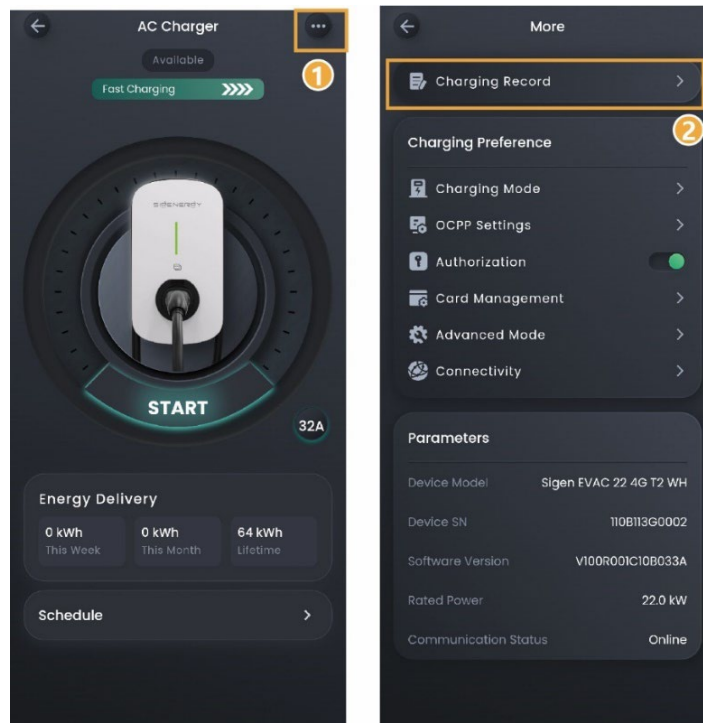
AC Charger

①

Available

Fast Charging

sigenergy

START

32A

Energy Delivery

| 0 kWh | 0 kWh | 64 kWh |
|---|---|---|
| This Week | This Month | Lifetime |

Schedule

More

Charging Record

②

Charging Preference

Charging Mode

OCPP Settings

Authorization

Card Management

Advanced Mode

Connectivity

Parameters

| | |
|---|---|
| Device Model | Sigen EVAC 22 4G T2 WH |
| Device SN | 110B113G0002 |
| Software Version | V100R001C10B033A |
| Rated Power | 22.0 kW |
| Communication Status | Online |